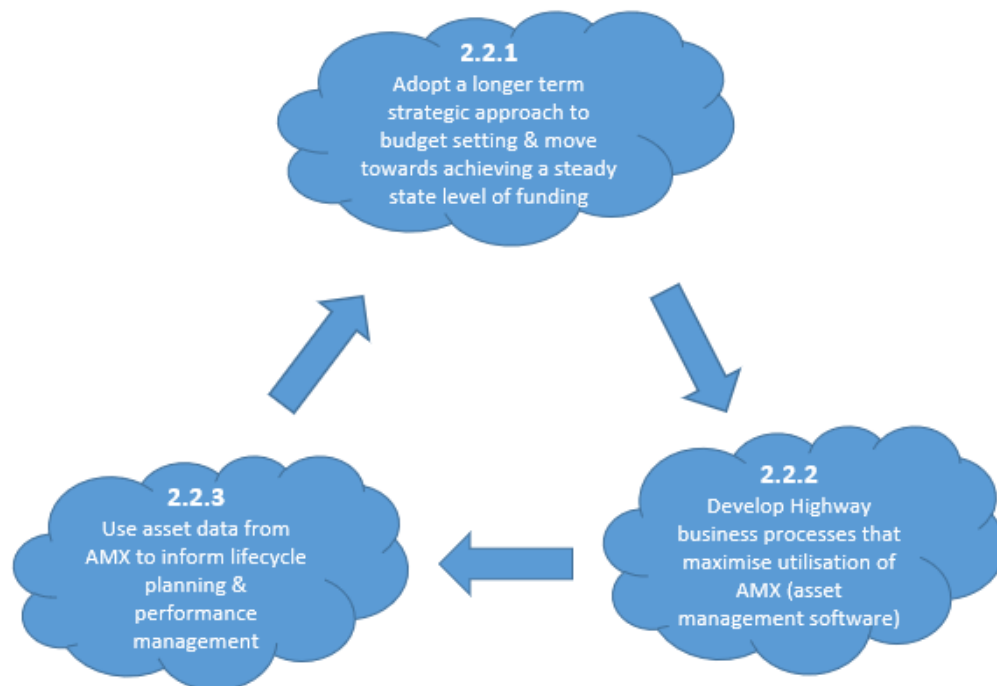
2.2.1
Adopt a longer term strategic approach to budget setting & move towards achieving a steady state level of funding

2.2.2
Develop Highway business processes that maximise utilisation of AMX (asset management software)

2.2.3
Use asset data from AMX to inform lifecycle planning & performance management